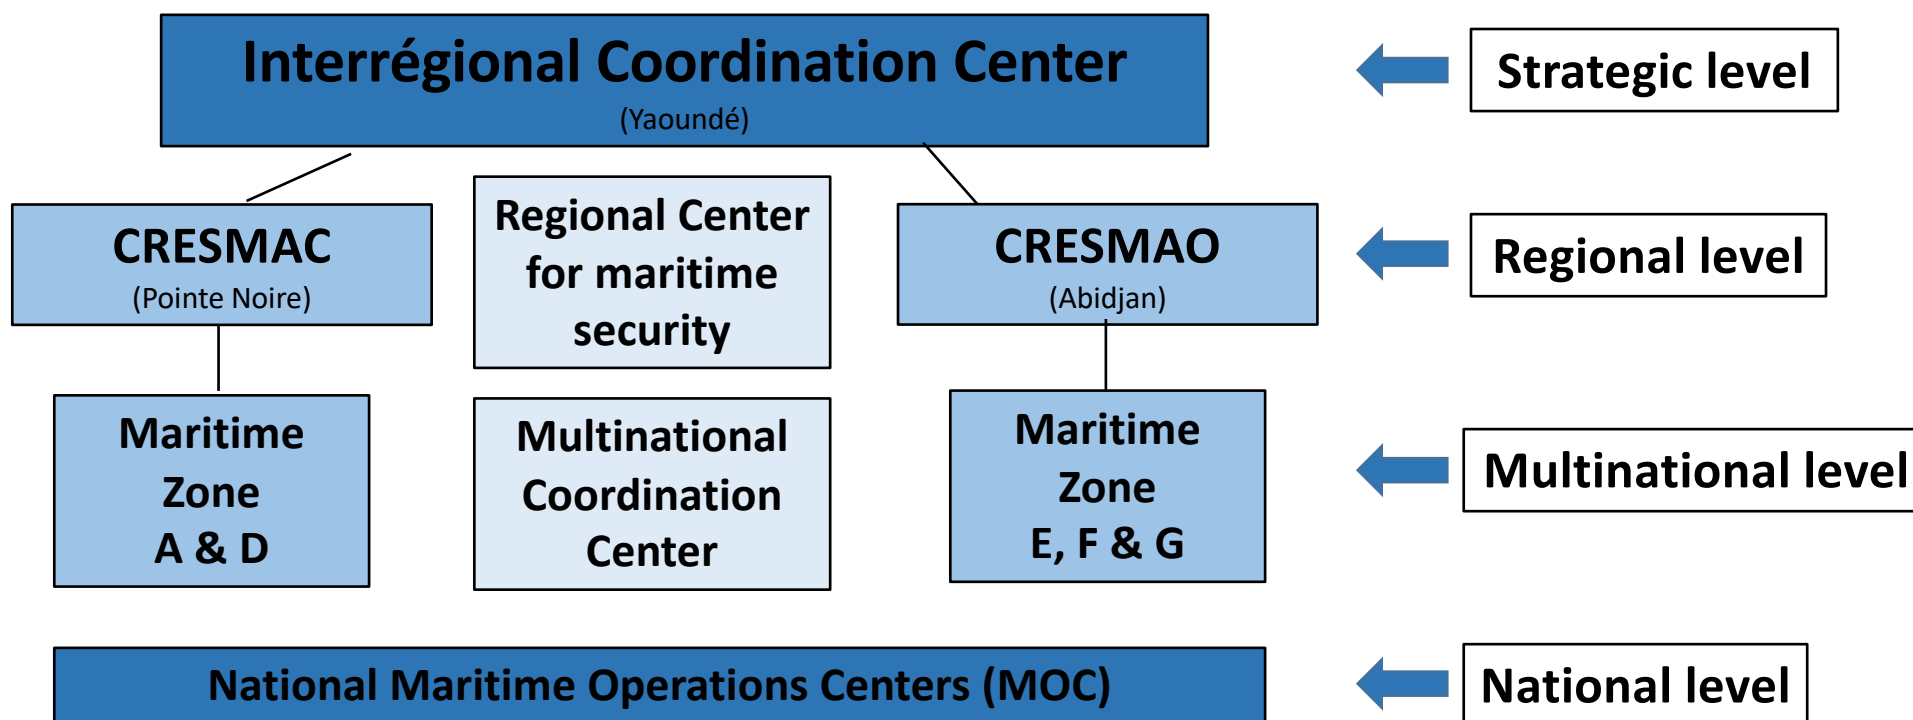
Interrégional Coordination Center
(Yaoundé)

Strategic level

CRESMAC
(Pointe Noire)

Regional Center for maritime security

CRESMAO
(Abidjan)

Regional level

Maritime Zone A & D

Multinational Coordination Center

Maritime Zone E, F & G

Multinational level

National Maritime Operations Centers (MOC)

National level